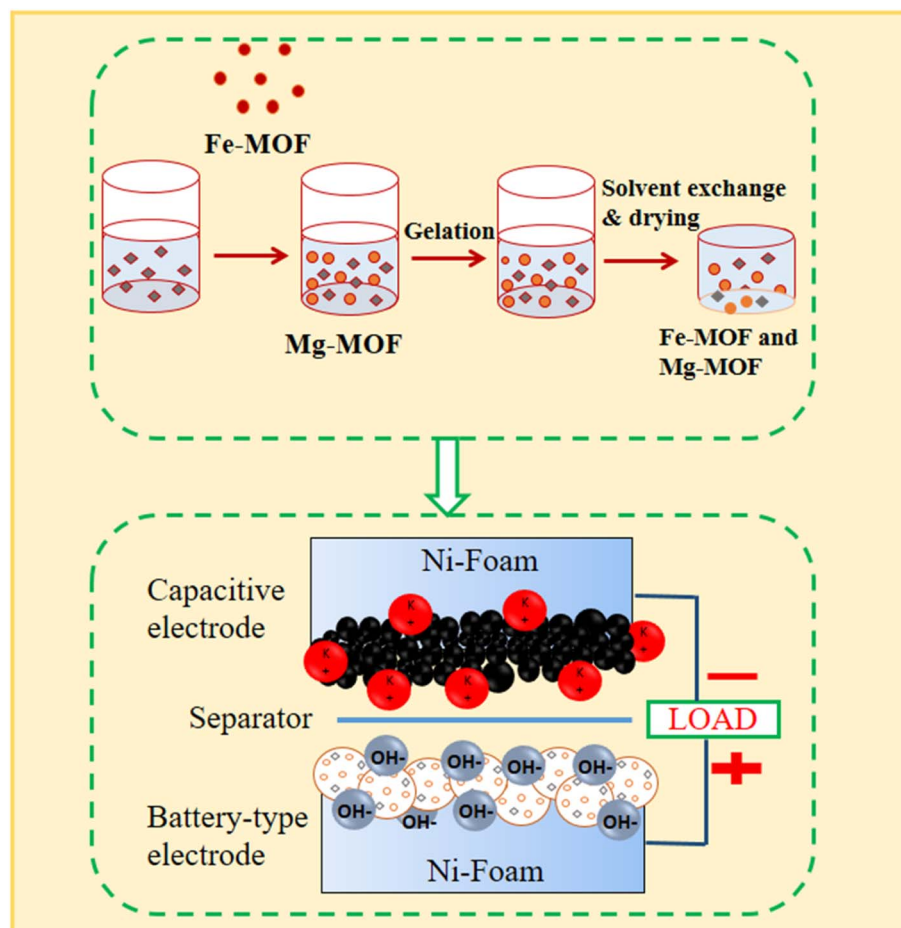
Fe-MOF

Gelation

Solvent exchange & drying

Mg-MOF

Fe-MOF and Mg-MOF

Ni-Foam

Capacitive electrode

K +
K +
K +
K +
K +
K +
K +

Separator

LOAD

OH-
OH-
OH-
OH-
OH-
OH-
OH-
OH-
OH-

Battery-type electrode

Ni-Foam